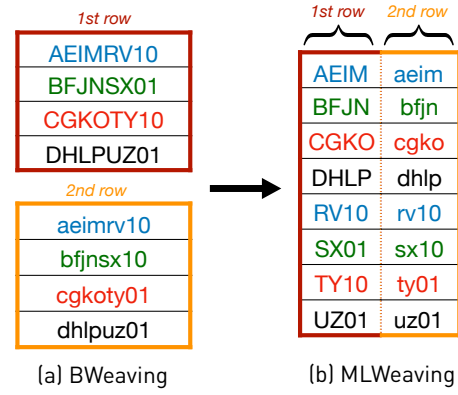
1st row

AEIMRV10

BFJNSX01

CGKOTY10

DHLPUZ01

2nd row

aeimrv10

bfjnsx10

cgkoty01

dhlpuz01

(a) BWeaving

| 1st row | 2nd row |
|---|---|
| AEIM | aeim |
| BFJN | bfjn |
| CGKO | cgko |
| DHLP | dhlp |
| RV10 | rv10 |
| SX01 | sx10 |
| TY10 | ty01 |
| UZ01 | uz01 |

(b) MLWeaving